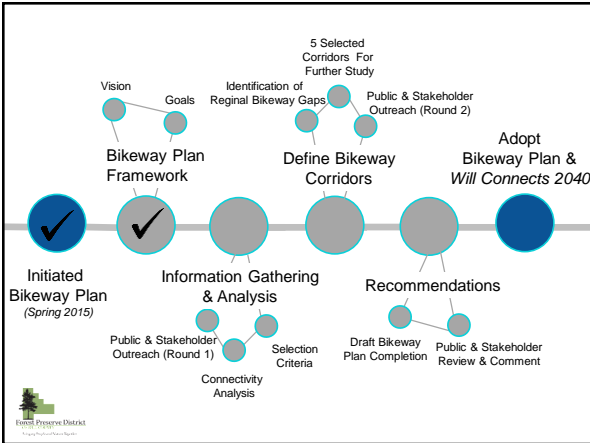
Vision

Goals

Bikeway Plan Framework

Identification of Reginal Bikeway Gaps

5 Selected Corridors For Further Study

Public & Stakeholder Outreach (Round 2)

Define Bikeway Corridors

Adopt Bikeway Plan & *Will Connects 2040*

Initiated Bikeway Plan *(Spring 2015)*

Information Gathering & Analysis

Public & Stakeholder Outreach (Round 1)

Connectivity Analysis

Selection Criteria

Recommendations

Draft Bikeway Plan Completion

Public & Stakeholder Review & Comment

Forest Preserve District
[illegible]